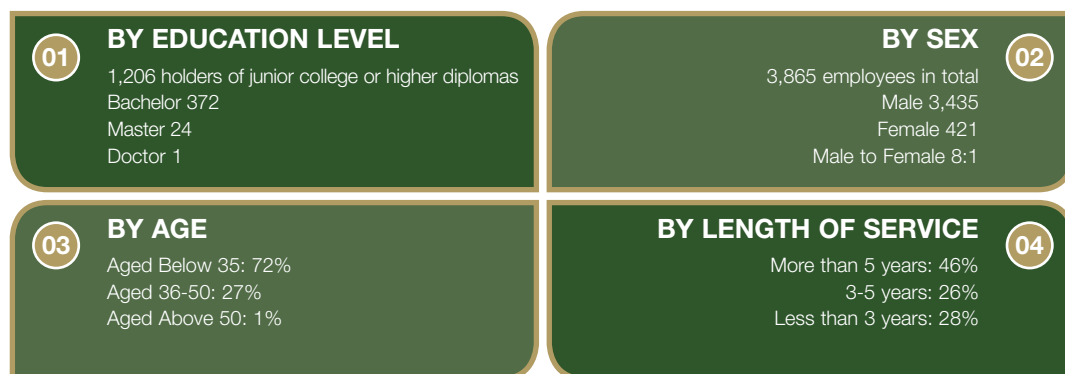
01

BY EDUCATION LEVEL

1,206 holders of junior college or higher diplomas
Bachelor 372
Master 24
Doctor 1

BY SEX

02

3,865 employees in total
Male 3,435
Female 421
Male to Female 8:1

03

BY AGE

Aged Below 35: 72%
Aged 36-50: 27%
Aged Above 50: 1%

BY LENGTH OF SERVICE

04

More than 5 years: 46%
3-5 years: 26%
Less than 3 years: 28%